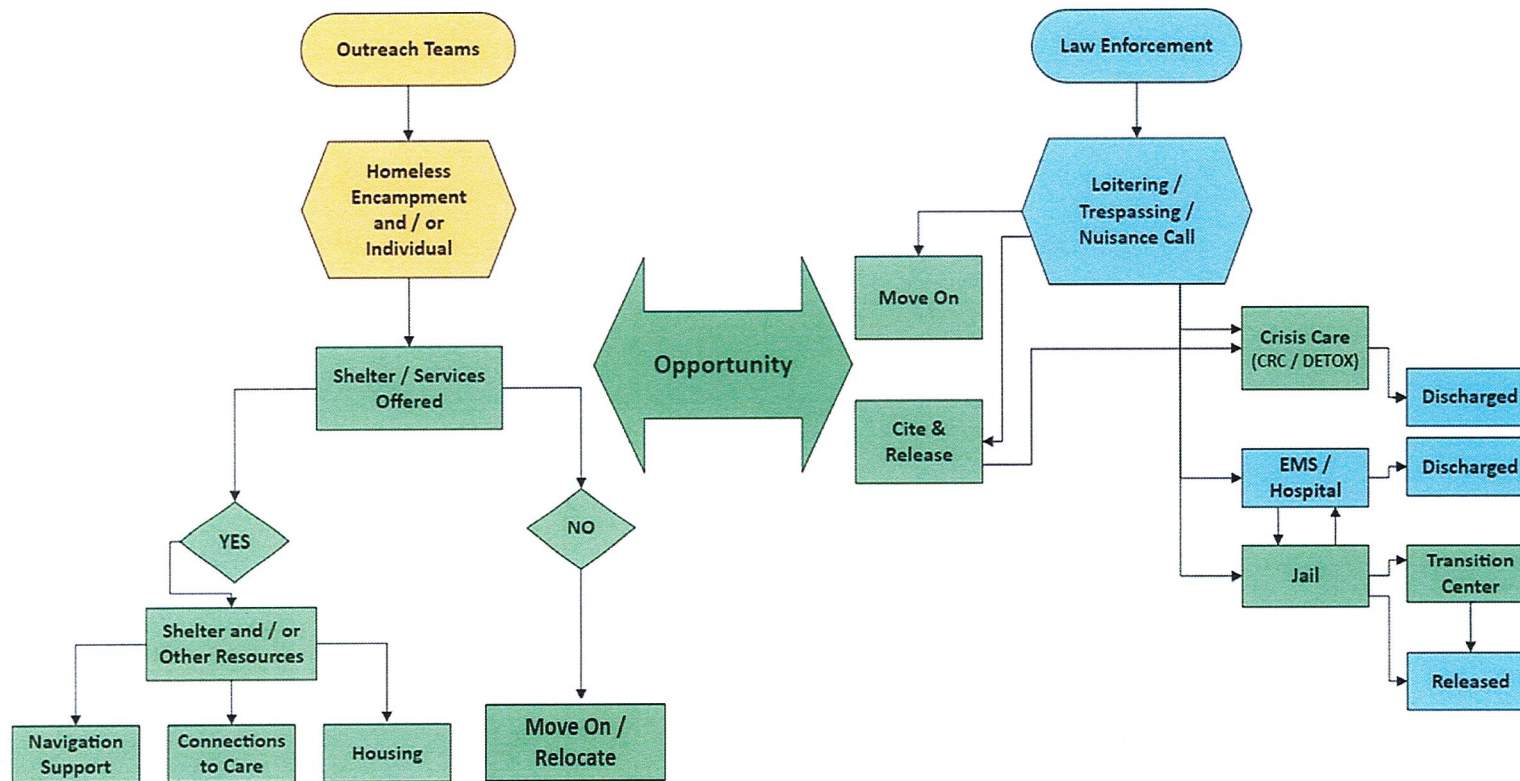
Outreach Teams

Homeless Encampment and / or Individual

Shelter / Services Offered

YES

NO

Shelter and / or Other Resources

Navigation Support

Connections to Care

Housing

Move On / Relocate

Opportunity

Law Enforcement

Loitering / Trespassing / Nuisance Call

Move On

Cite & Release

Crisis Care (CRC / DETOX)

Discharged

EMS / Hospital

Discharged

Jail

Transition Center

Released